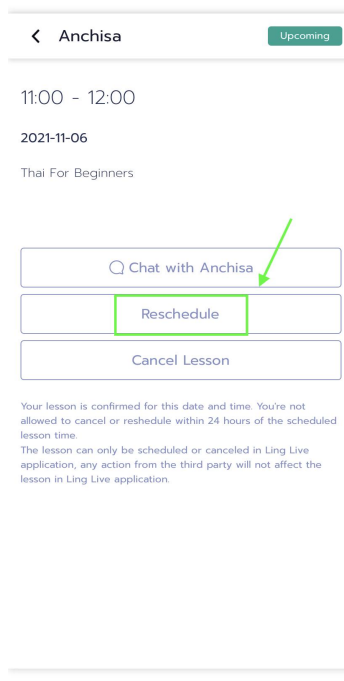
< Anchisa

Upcoming

11:00 - 12:00

2021-11-06

Thai For Beginners

Chat with Anchisa

Reschedule

Cancel Lesson

Your lesson is confirmed for this date and time. You're not allowed to cancel or reshedule within 24 hours of the scheduled lesson time.
The lesson can only be scheduled or canceled in Ling Live application, any action from the third party will not affect the lesson in Ling Live application.